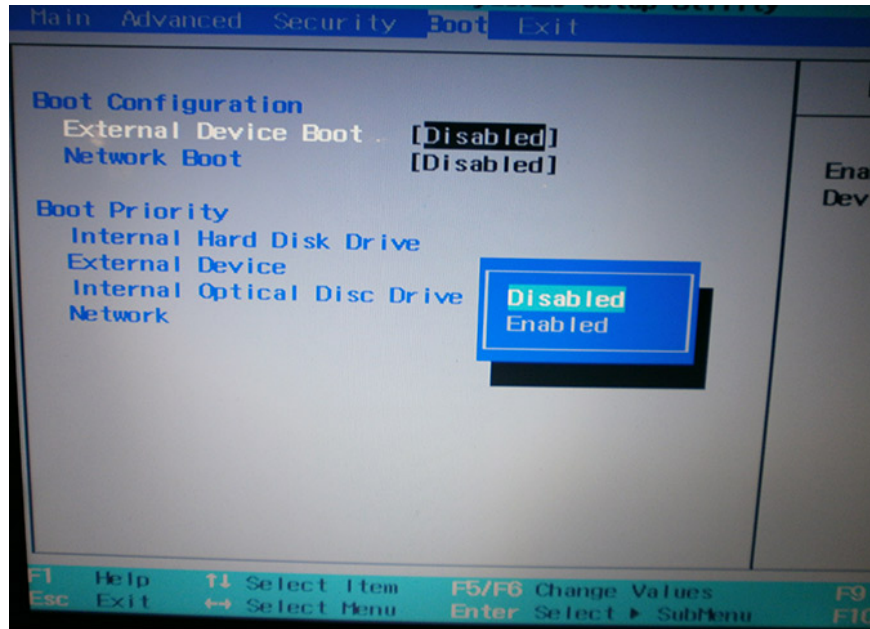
Main Advanced Security Boot Exit

Boot Configuration
External Device Boot [Disabled]
Network Boot [Disabled]

Boot Priority
Internal Hard Disk Drive
External Device
Internal Optical Disc Drive
Network

Disabled
Enabled

Ena
Dev

F1 Help ↑↓ Select Item F5/F6 Change Values F9
Esc Exit ↔ Select Menu Enter Select ▸ SubMenu F1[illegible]